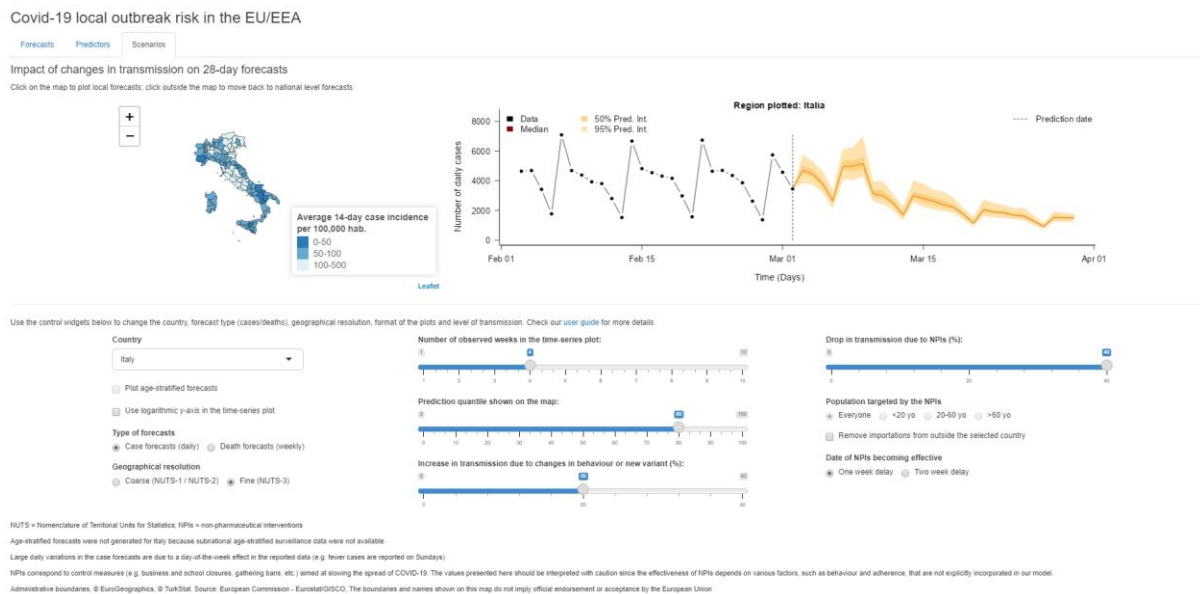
Covid-19 local outbreak risk in the EU/EEA

Forecasts Predictors Scenarios

Impact of changes in transmission on 28-day forecasts

Click on the map to plot local forecasts; click outside the map to move back to national level forecasts

+
−

Average 14-day case incidence per 100,000 hab.
0-50
50-100
100-500

Leaflet

Region plotted: Italia

Data
Median
50% Pred. Int.
95% Pred. Int.
Prediction date

8000
6000
4000
2000
0

Number of daily cases

Feb 01 Feb 15 Mar 01 Mar 15 Apr 01

Time (Days)

Use the control widgets below to change the country, forecast type (cases/deaths), geographical resolution, format of the plots and level of transmission. Check our user guide for more details

Country
Italy

Plot age-stratified forecasts

Use logarithmic y-axis in the time-series plot

Type of forecasts
Case forecasts (daily) Death forecasts (weekly)

Geographical resolution
Coarse (NUTS-1 / NUTS-2) Fine (NUTS-3)

Number of observed weeks in the time-series plot:
1 4 10
1 2 3 4 5 6 7 8 9 10

Prediction quantile shown on the map:
0 80 100
0 10 20 30 40 50 60 70 80 90 100

Increase in transmission due to changes in behaviour or new variant (%):
0 20 40
0 20 40

Drop in transmission due to NPIs (%):
0 40
0 20 40

Population targeted by the NPIs
Everyone <20 yo 20-60 yo >60 yo

Remove importations from outside the selected country

Date of NPIs becoming effective
One week delay Two week delay

NUTS = Nomenclature of Territorial Units for Statistics; NPIs = non-pharmaceutical interventions

Age-stratified forecasts were not generated for Italy because subnational age-stratified surveillance data were not available

Large daily variations in the case forecasts are due to a day-of-the-week effect in the reported data (e.g. fewer cases are reported on Sundays)

NPIs correspond to control measures (e.g. business and school closures, gathering bans, etc.) aimed at slowing the spread of COVID-19. The values presented here should be interpreted with caution since the effectiveness of NPIs depends on various factors, such as behaviour and adherence, that are not explicitly incorporated in our model.

Administrative boundaries: © EuroGeographics, © TurkStat. Source: European Commission - Eurostat/GISCO. The boundaries and names shown on this map do not imply official endorsement or acceptance by the European Union